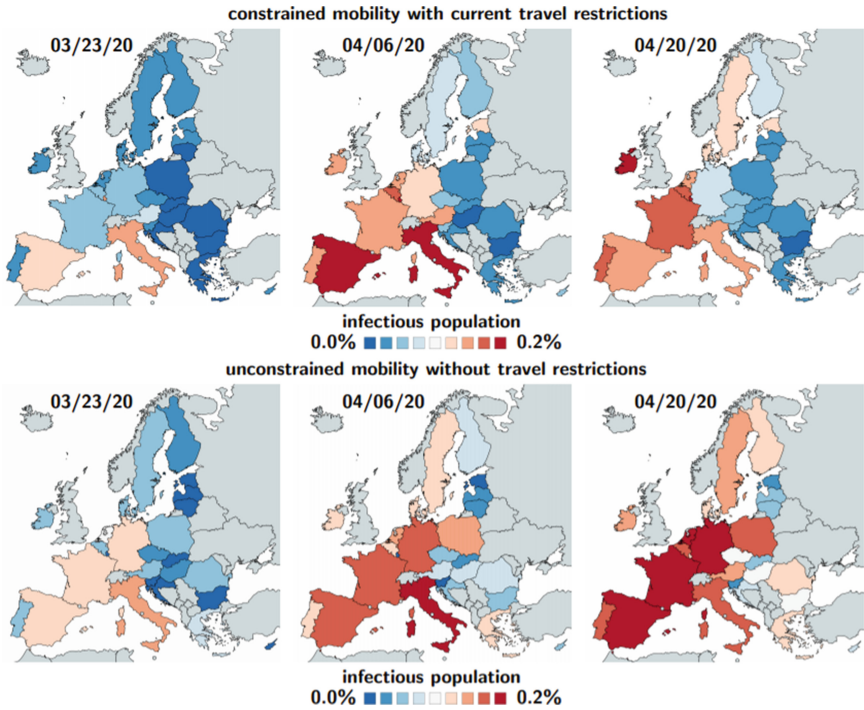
constrained mobility with current travel restrictions

03/23/20

04/06/20

04/20/20

infectious population
0.0% 0.2%

unconstrained mobility without travel restrictions

03/23/20

04/06/20

04/20/20

infectious population
0.0% 0.2%